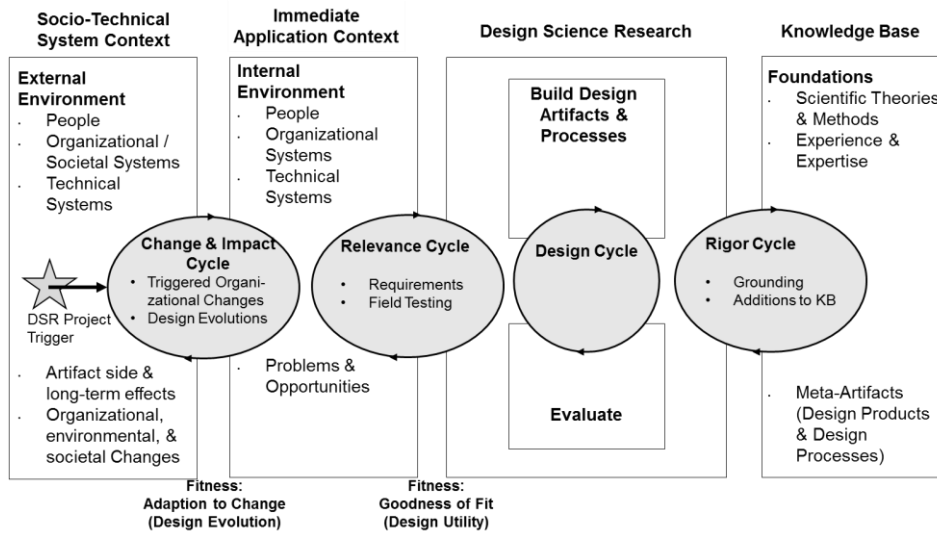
Socio-Technical System Context

External Environment
- People
- Organizational / Societal Systems
- Technical Systems

DSR Project Trigger

- Artifact side & long-term effects
- Organizational, environmental, & societal Changes

Immediate Application Context

Internal Environment
- People
- Organizational Systems
- Technical Systems

- Problems & Opportunities

Change & Impact Cycle
• Triggered Organizational Changes
• Design Evolutions

Fitness: Adaption to Change (Design Evolution)

Relevance Cycle
• Requirements
• Field Testing

Fitness: Goodness of Fit (Design Utility)

Design Science Research

Build Design Artifacts & Processes

Design Cycle

Evaluate

Rigor Cycle
• Grounding
• Additions to KB

Knowledge Base

Foundations
- Scientific Theories & Methods
- Experience & Expertise

- Meta-Artifacts (Design Products & Design Processes)